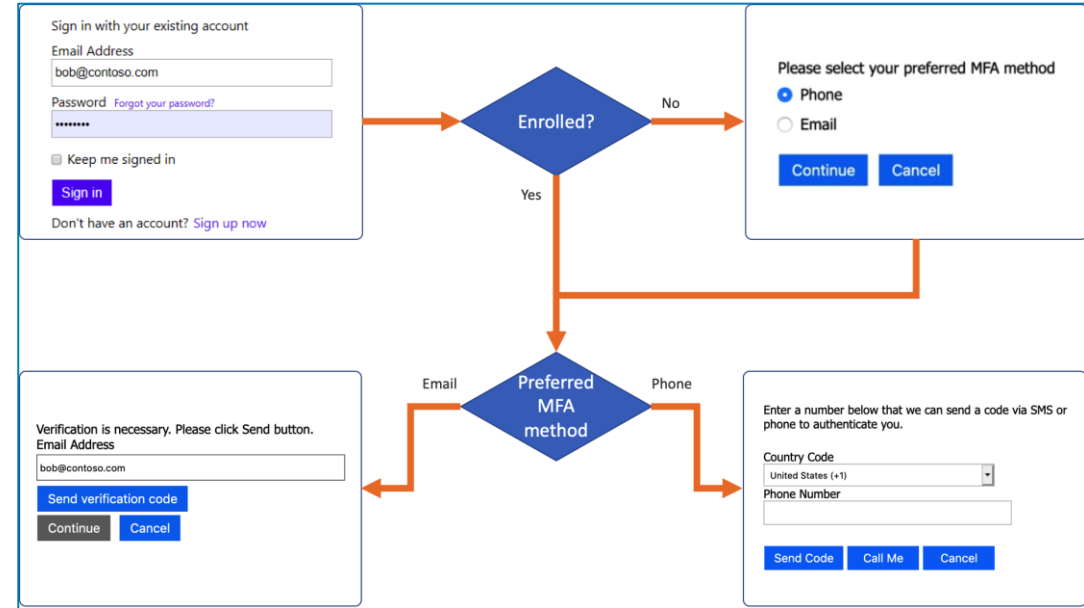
Sign in with your existing account
Email Address
bob@contoso.com
Password Forgot your password?
••••••••
Keep me signed in
Sign in
Don't have an account? Sign up now

Enrolled?
No
Yes

Please select your preferred MFA method
Phone
Email
Continue
Cancel

Email
Preferred MFA method
Phone

Verification is necessary. Please click Send button.
Email Address
bob@contoso.com
Send verification code
Continue
Cancel

Enter a number below that we can send a code via SMS or phone to authenticate you.
Country Code
United States (+1)
Phone Number
Send Code
Call Me
Cancel